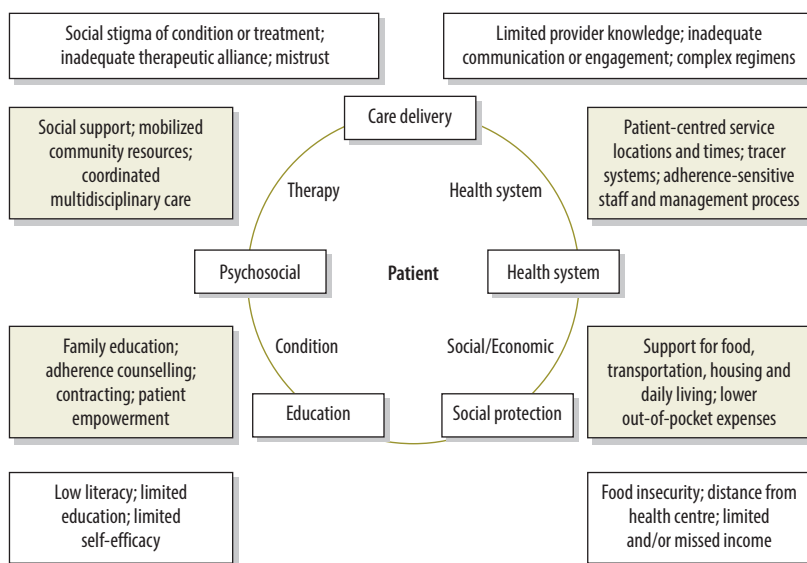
Social stigma of condition or treatment; inadequate therapeutic alliance; mistrust

Limited provider knowledge; inadequate communication or engagement; complex regimens

Care delivery

Social support; mobilized community resources; coordinated multidisciplinary care

Therapy

Health system

Patient-centred service locations and times; tracer systems; adherence-sensitive staff and management process

Psychosocial

Patient

Health system

Family education; adherence counselling; contracting; patient empowerment

Condition

Social/Economic

Support for food, transportation, housing and daily living; lower out-of-pocket expenses

Education

Social protection

Low literacy; limited education; limited self-efficacy

Food insecurity; distance from health centre; limited and/or missed income